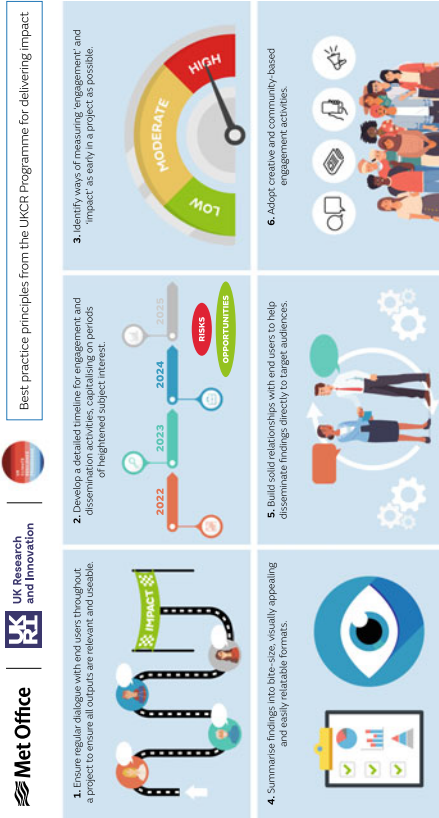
Met Office

UK Research and Innovation

Best practice principles from the UKCR Programme for delivering impact

1. Ensure regular dialogue with end users throughout a project to ensure all outputs are relevant and useable.

IMPACT

2. Develop a detailed timeline for engagement and dissemination activities, capitalising on periods of heightened subject interest.

2022

2023

2024

2025

RISKS

OPPORTUNITIES

3. Identify ways of measuring 'engagement' and 'impact' as early in a project as possible.

LOW

MODERATE

HIGH

4. Summarise findings into bite-size, visually appealing and easily relatable formats.

5. Build solid relationships with end users to help disseminate findings directly to target audiences.

6. Adopt creative and community-based engagement activities.